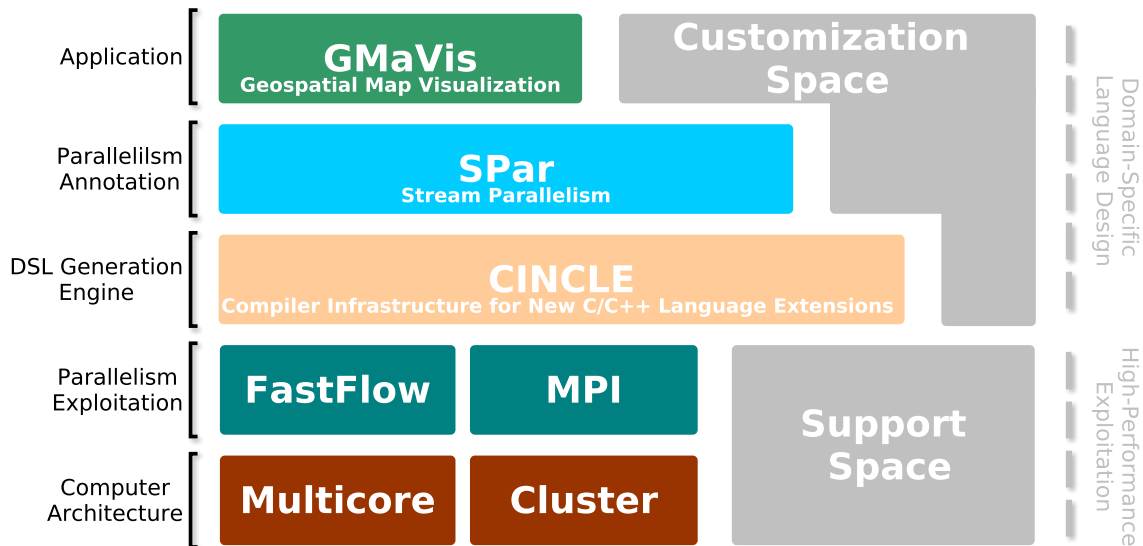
Application

GMaVis
Geospatial Map Visualization

Customization Space

Parallelilsm Annotation

SPar
Stream Parallelism

DSL Generation Engine

CINCLE
Compiler Infrastructure for New C/C++ Language Extensions

Domain-Specific Language Design

Parallelism Exploitation

FastFlow

MPI

Support Space

Computer Architecture

Multicore

Cluster

High-Performance Exploitation